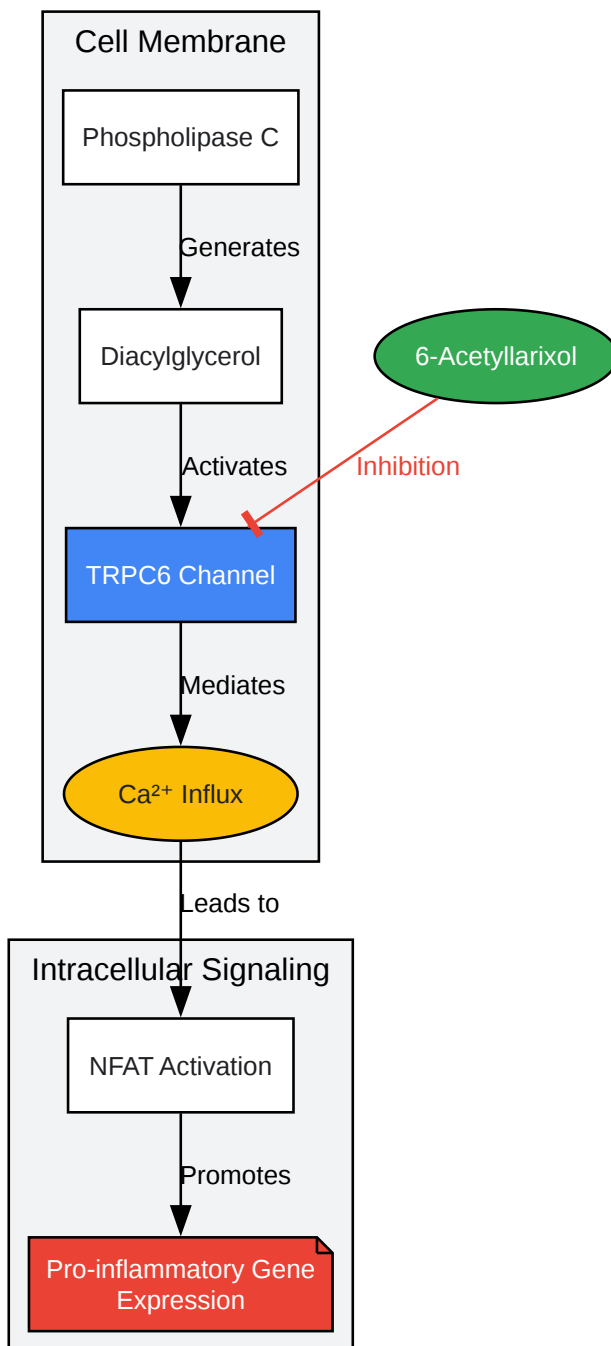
Cell Membrane

Phospholipase C

Generates

Diacylglycerol

6-Acetyllarixol

Activates

Inhibition

TRPC6 Channel

Mediates

$Ca^{2+}$ Influx

Leads to

Intracellular Signaling

NFAT Activation

Promotes

Pro-inflammatory Gene Expression